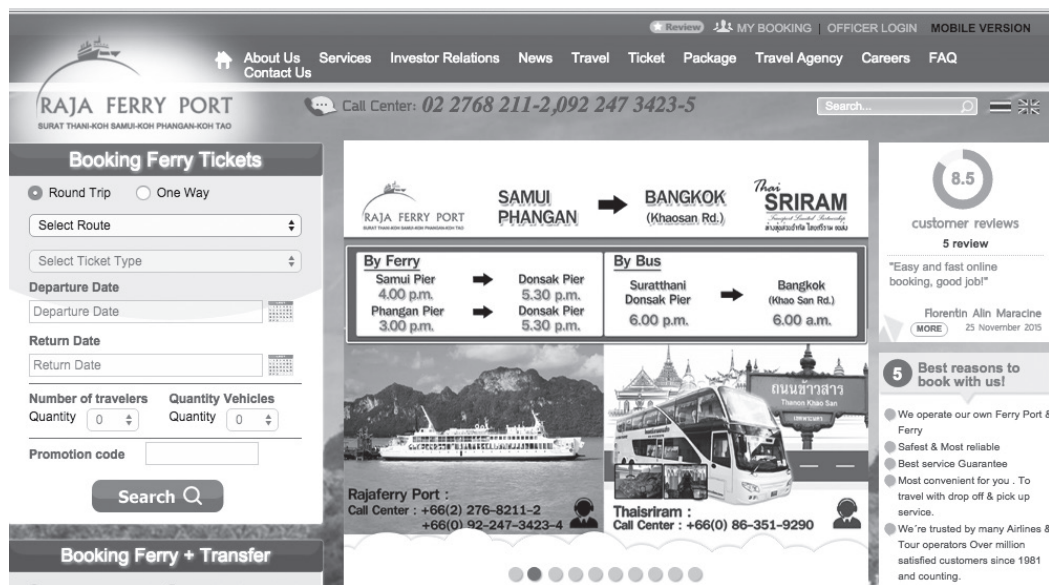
Review MY BOOKING | OFFICER LOGIN MOBILE VERSION

About Us Contact Us Services Investor Relations News Travel Ticket Package Travel Agency Careers FAQ

RAJA FERRY PORT
SURAT THANI-KOH SAMUI-KOH PHANGAN-KOH TAO

Call Center: 02 2768 211-2,092 247 3423-5

Search...

Booking Ferry Tickets

Round Trip One Way

Select Route

Select Ticket Type

Departure Date

Departure Date

Return Date

Return Date

Number of travelers Quantity 0

Quantity Vehicles Quantity 0

Promotion code

Search

Booking Ferry + Transfer

RAJA FERRY PORT

SAMUI PHANGAN

BANGKOK (Khaosan Rd.)

Thai SRIRAM

By Ferry

Samui Pier 4.00 p.m. → Donsak Pier 5.30 p.m.

Phangan Pier 3.00 p.m. → Donsak Pier 5.30 p.m.

By Bus

Suratthani Donsak Pier 6.00 p.m. → Bangkok (Khao San Rd.) 6.00 a.m.

ถนนข้าวสาร Thanon Khao San

Rajaferry Port :
Call Center : +66(2) 276-8211-2
+66(0) 92-247-3423-4

Thaisriram :
Call Center : +66(0) 86-351-9290

8.5

customer reviews

5 review

"Easy and fast online booking, good job!"

Florentin Alin Maracine

MORE 25 November 2015

5 Best reasons to book with us!

We operate our own Ferry Port & Ferry

Safest & Most reliable

Best service Guarantee

Most convenient for you . To travel with drop off & pick up service.

We're trusted by many Airlines & Tour operators Over million satisfied customers since 1981 and counting.